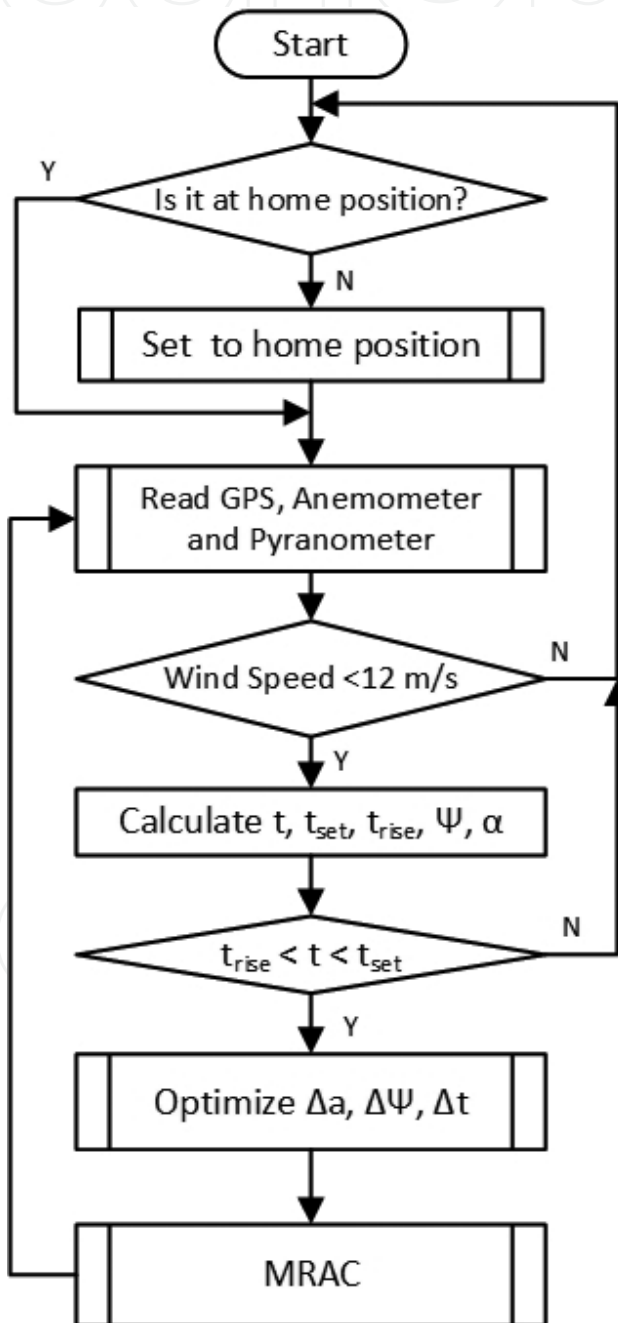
Start

Is it at home position?

Y

N

Set to home position

Read GPS, Anemometer and Pyranometer

Wind Speed <12 m/s

N

Y

Calculate t, $t_{set}$, $t_{rise}$, Ψ, α

$t_{rise} < t < t_{set}$

N

Y

Optimize Δa, ΔΨ, Δt

MRAC